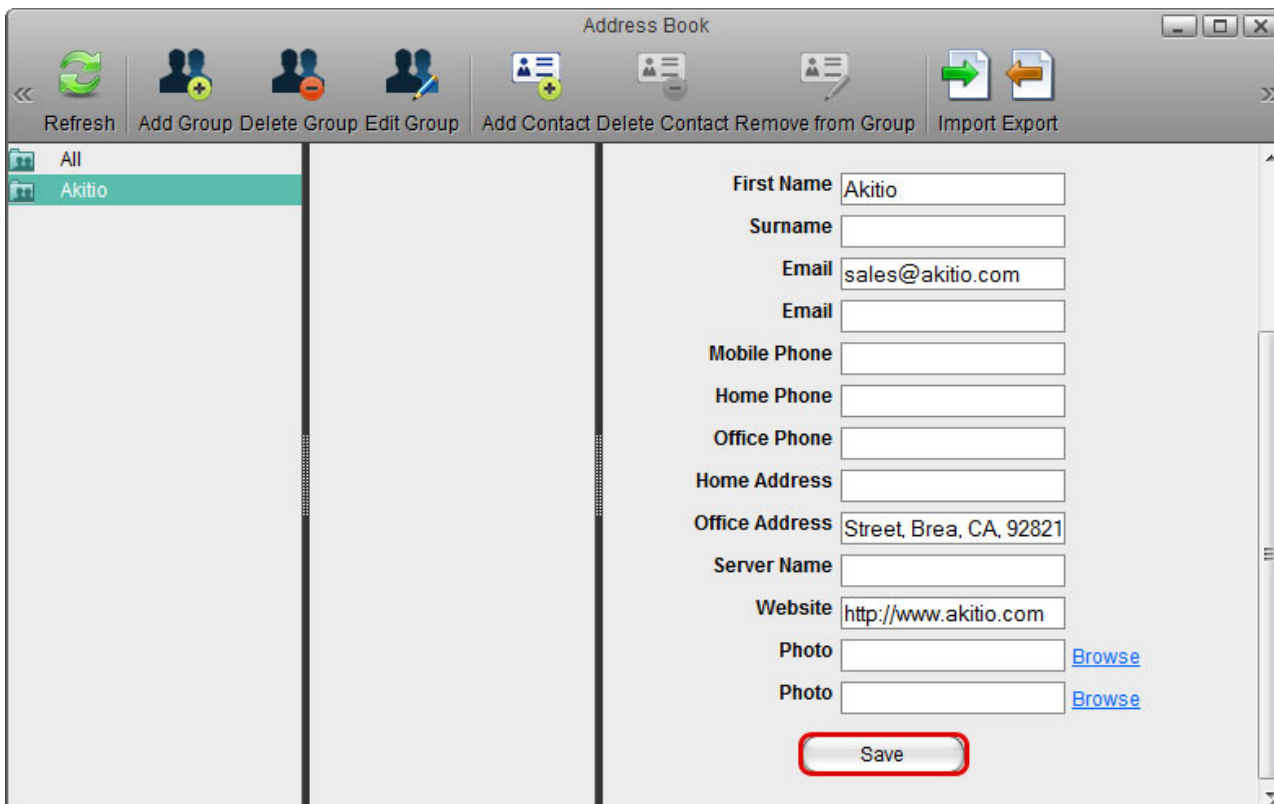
Address Book

Refresh | Add Group | Delete Group | Edit Group | Add Contact | Delete Contact | Remove from Group | Import | Export

All
Akitio

First Name Akitio
Surname
Email sales@akitio.com
Email
Mobile Phone
Home Phone
Office Phone
Home Address
Office Address Street, Brea, CA, 92821
Server Name
Website http://www.akitio.com
Photo Browse
Photo Browse

Save